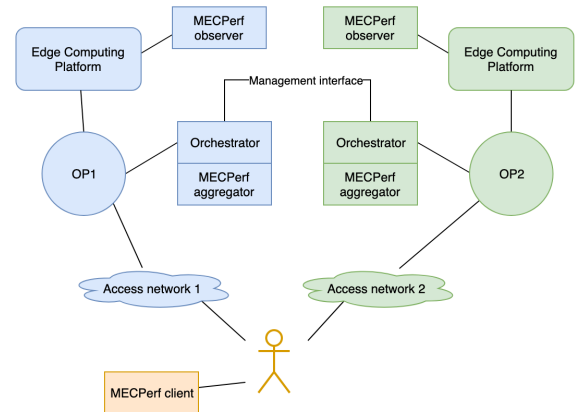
MECPerf observer

MECPerf observer

Edge Computing Platform

Edge Computing Platform

Management interface

Orchestrator

MECPerf aggregator

Orchestrator

MECPerf aggregator

OP1

OP2

Access network 1

Access network 2

MECPerf client